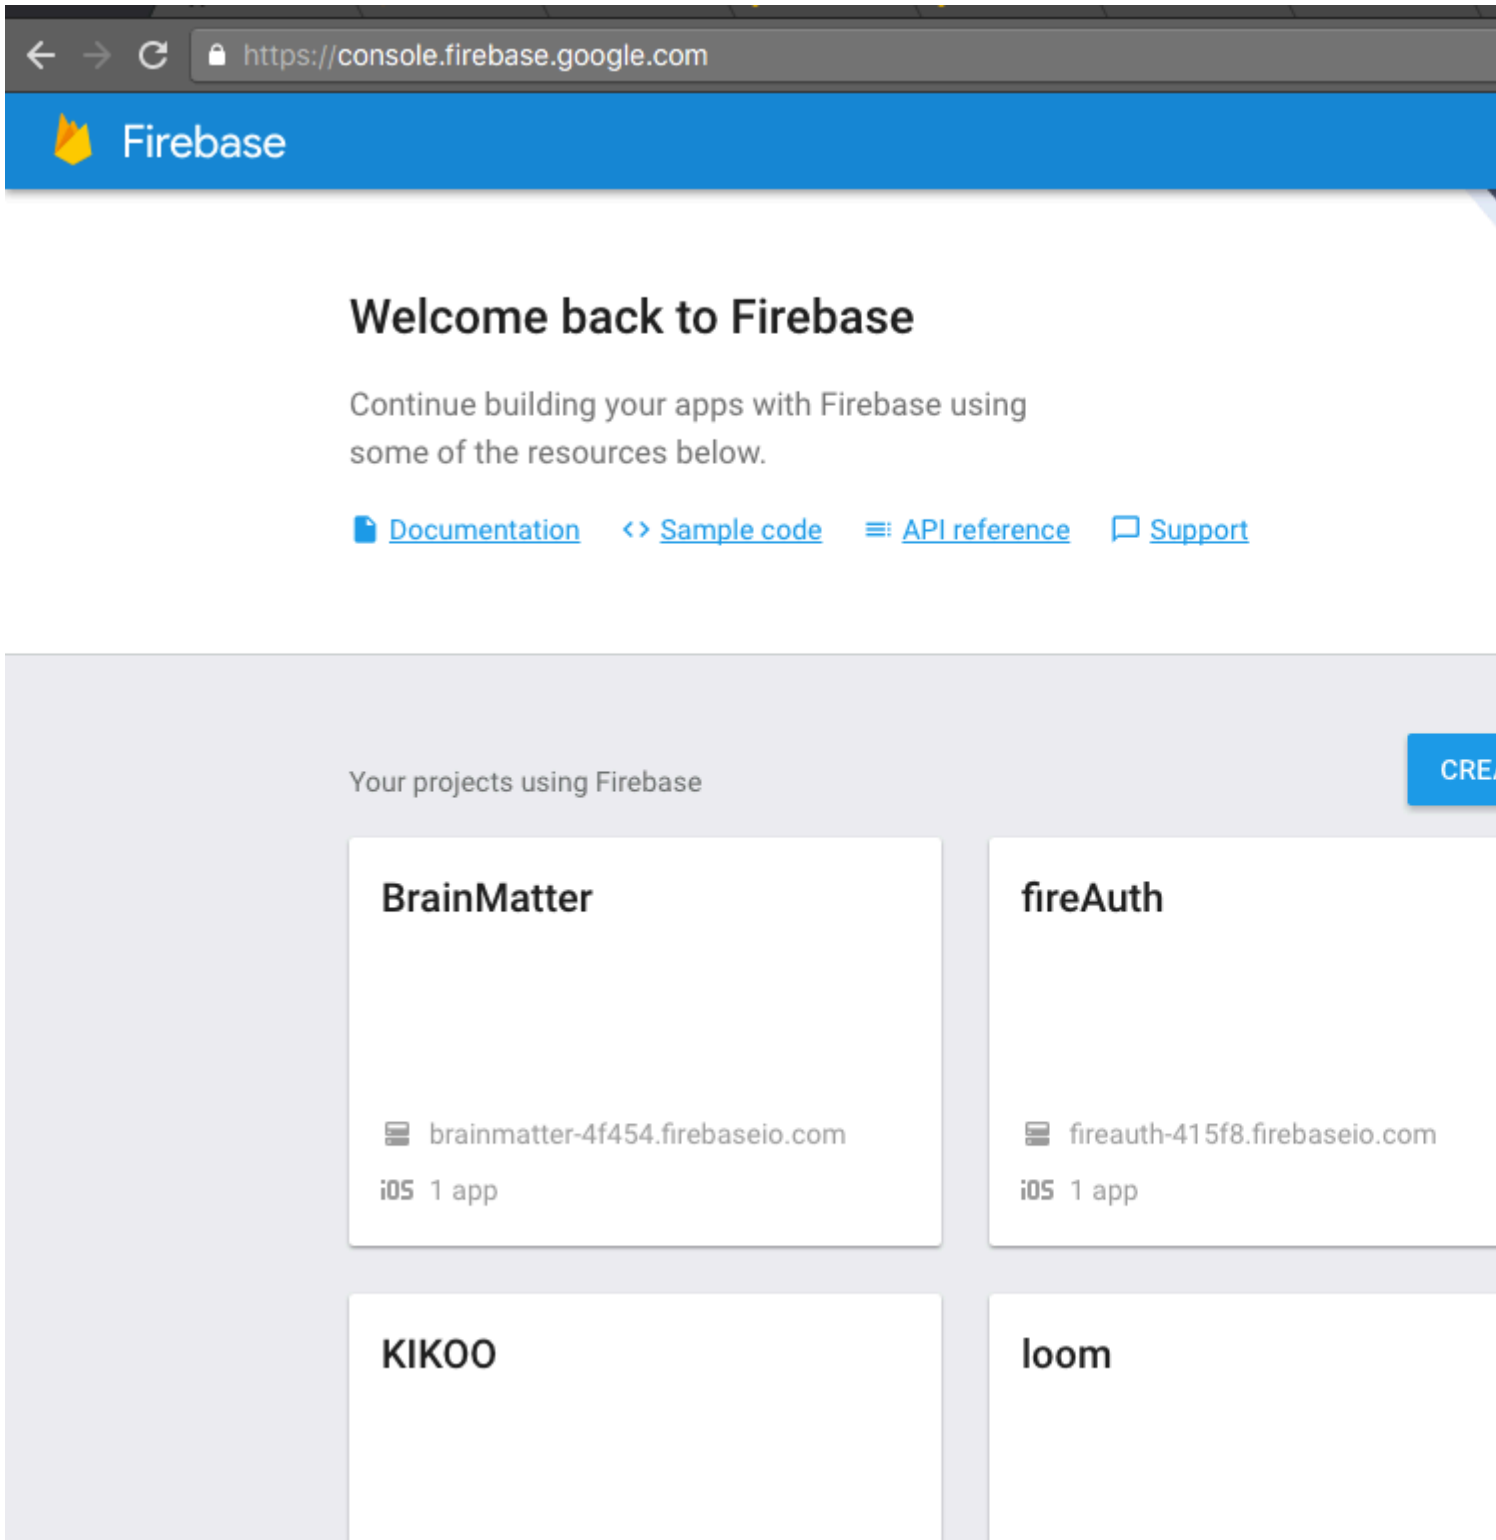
https://console.firebase.google.com

Firebase

Welcome back to Firebase

Continue building your apps with Firebase using some of the resources below.

Documentation  Sample code  API reference  Support

Your projects using Firebase

CREA

BrainMatter

brainmatter-4f454.firebaseio.com

iOS 1 app

fireAuth

fireauth-415f8.firebaseio.com

iOS 1 app

KIKOO

loom